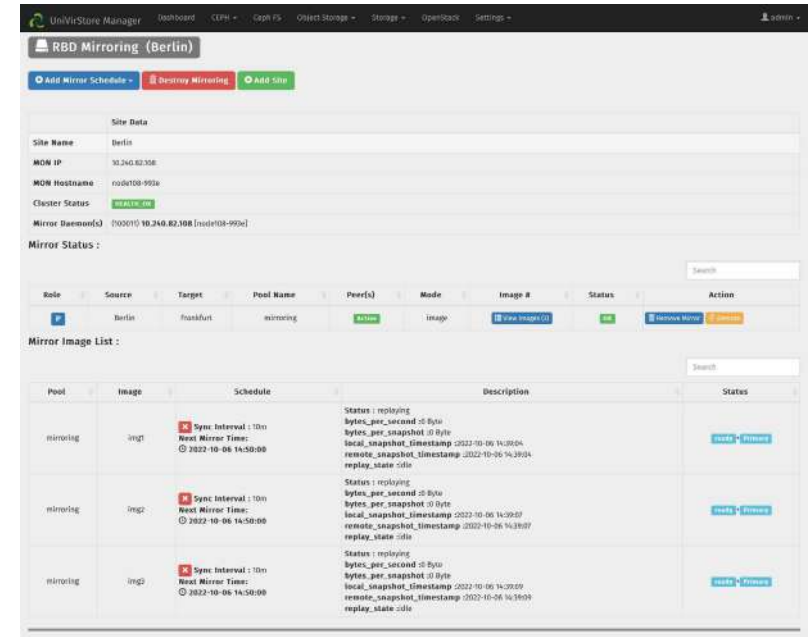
UniVirStore Manager Dashboard CEPH ▾ Ceph FS Object Storage ▾ Storage ▾ OpenStack Settings ▾ admin ▾

RBD Mirroring (Berlin)

Add Mirror Schedule ▾ Destroy Mirroring Add Site

| | Site Data |
|---|---|
| Site Name | Berlin |
| MON IP | 10.240.82.108 |
| MON Hostname | node108-993e |
| Cluster Status | HEALTH_OK |
| Mirror Daemon(s) | [100010] 10.240.82.108 [node108-993e] |

Mirror Status :

Search

| Role | Source | Target | Pool Name | Peer(s) | Mode | Image # | Status | Action |
|---|---|---|---|---|---|---|---|---|
| P | Berlin | Frankfurt | mirroring | Active | image | View Images (3) | OK | Remove Mirror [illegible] |

Mirror Image List :

Search

| Pool | Image | Schedule | Description | Status |
|---|---|---|---|---|
| mirroring | img1 | Sync Interval : 10m Next Mirror Time: 2022-10-06 14:50:00 | Status : replaying bytes_per_second :0 Byte bytes_per_snapshot :0 Byte local_snapshot_timestamp :2022-10-06 14:39:04 remote_snapshot_timestamp :2022-10-06 14:39:04 replay_state :idle | ready Primary |
| mirroring | img2 | Sync Interval : 10m Next Mirror Time: 2022-10-06 14:50:00 | Status : replaying bytes_per_second :0 Byte bytes_per_snapshot :0 Byte local_snapshot_timestamp :2022-10-06 14:39:07 remote_snapshot_timestamp :2022-10-06 14:39:07 replay_state :idle | ready Primary |
| mirroring | img3 | Sync Interval : 10m Next Mirror Time: 2022-10-06 14:50:00 | Status : replaying bytes_per_second :0 Byte bytes_per_snapshot :0 Byte local_snapshot_timestamp :2022-10-06 14:39:09 remote_snapshot_timestamp :2022-10-06 14:39:09 replay_state :idle | ready Primary |